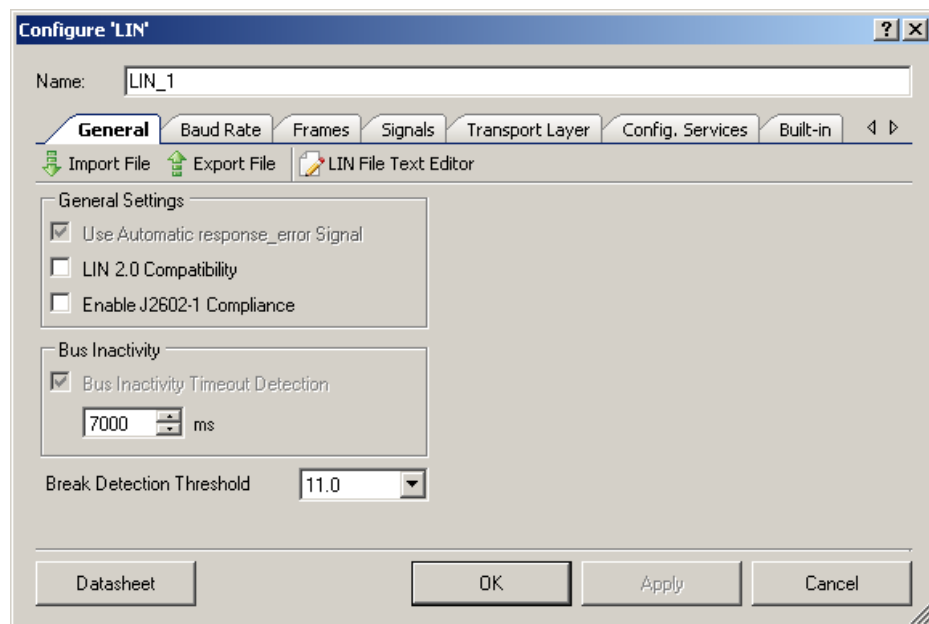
Configure 'LIN'

?

X

Name: LIN_1

General

Baud Rate

Frames

Signals

Transport Layer

Config. Services

Built-in

Import File

Export File

LIN File Text Editor

General Settings

Use Automatic response_error Signal

LIN 2.0 Compatibility

Enable J2602-1 Compliance

Bus Inactivity

Bus Inactivity Timeout Detection

7000 ms

Break Detection Threshold 11.0

Datasheet

OK

Apply

Cancel